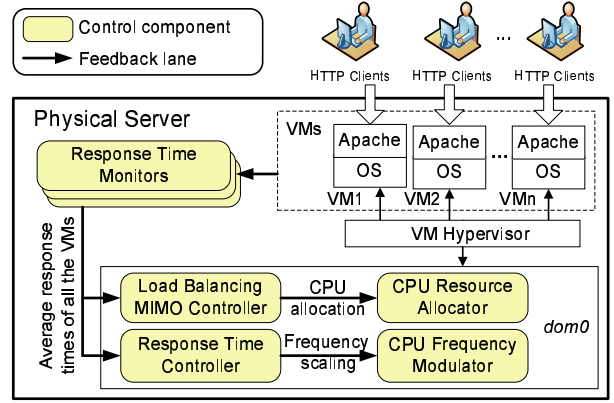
Control component
Feedback lane

HTTP Clients
HTTP Clients
...
HTTP Clients

Physical Server

VMs

Apache
OS
VM1

Apache
OS
VM2

...

Apache
OS
VMn

Response Time Monitors

VM Hypervisor

Average response times of all the VMs

Load Balancing MIMO Controller
CPU allocation
CPU Resource Allocator

dom0

Response Time Controller
Frequency scaling
CPU Frequency Modulator